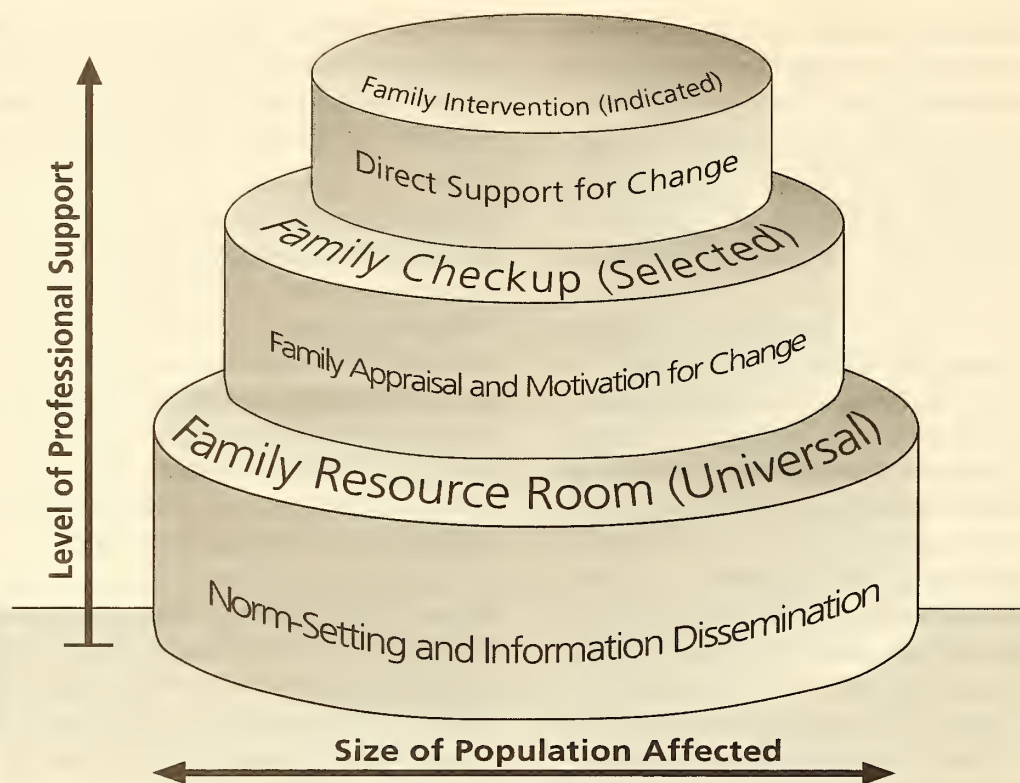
Level of Professional Support

Family Intervention (Indicated)

Direct Support for Change

Family Checkup (Selected)

Family Appraisal and Motivation for Change

Family Resource Room (Universal)

Norm-Setting and Information Dissemination

Size of Population Affected